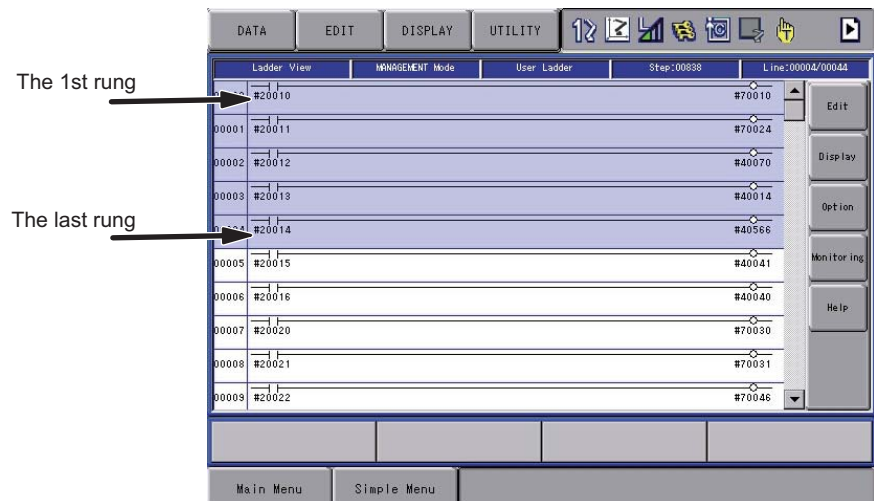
DATA EDIT DISPLAY UTILITY

Ladder View | MANAGEMENT Mode | User Ladder | Step:00838 | Line:00004/00044

The 1st rung

The last rung

| | | |
|---|---|---|
| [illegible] | #20010 | #70010 |
| 00001 | #20011 | #70024 |
| 00002 | #20012 | #40070 |
| 00003 | #20013 | #40014 |
| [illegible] | #20014 | #40566 |
| 00005 | #20015 | #40041 |
| 00006 | #20016 | #40040 |
| 00007 | #20020 | #70030 |
| 00008 | #20021 | #70031 |
| 00009 | #20022 | #70046 |

Edit
Display
Option
Monitoring
Help

Main Menu
Simple Menu